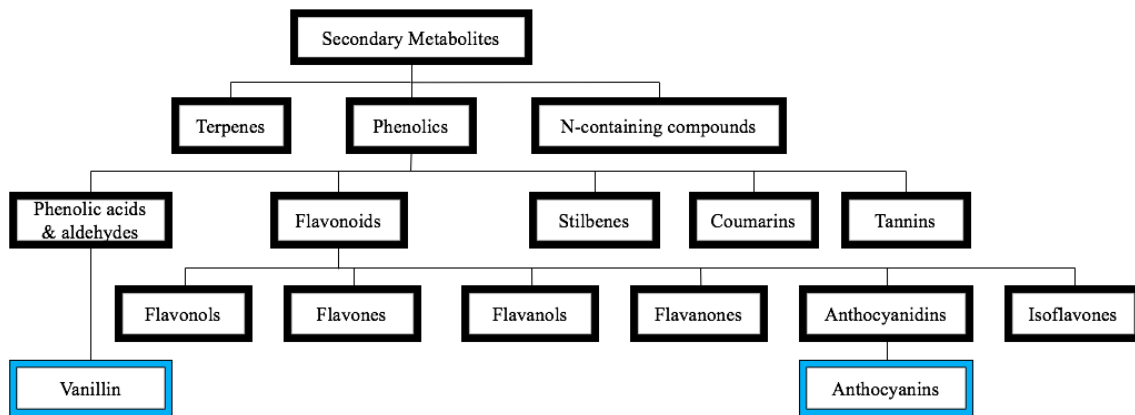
Secondary Metabolites

Terpenes

Phenolics

N-containing compounds

Phenolic acids & aldehydes

Flavonoids

Stilbenes

Coumarins

Tannins

Flavonols

Flavones

Flavanols

Flavanones

Anthocyanidins

Isoflavones

Vanillin

Anthocyanins